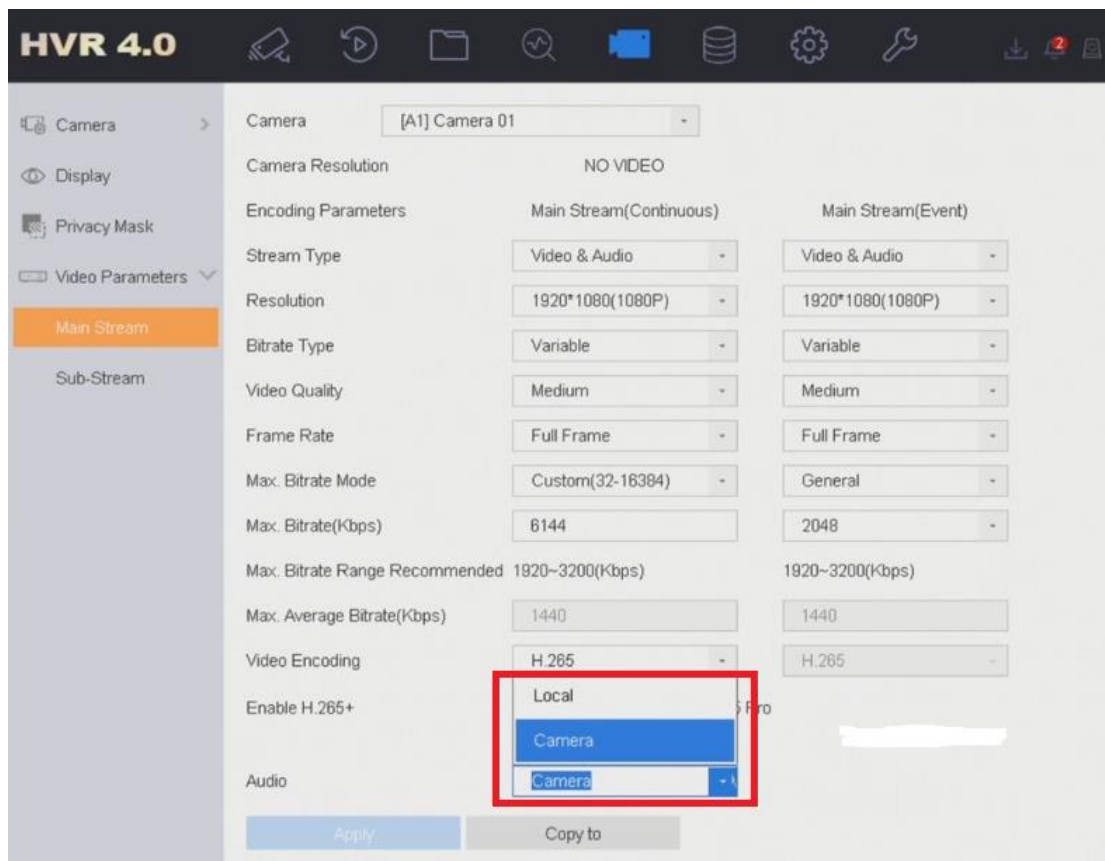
HVR 4.0

2

Camera

Display

Privacy Mask

Video Parameters

Main Stream

Sub-Stream

| Camera | [A1] Camera 01 | |
|---|---|---|
| Camera Resolution | NO VIDEO | |
| Encoding Parameters | Main Stream(Continuous) | Main Stream(Event) |
| Stream Type | Video & Audio | Video & Audio |
| Resolution | 1920*1080(1080P) | 1920*1080(1080P) |
| Bitrate Type | Variable | Variable |
| Video Quality | Medium | Medium |
| Frame Rate | Full Frame | Full Frame |
| Max. Bitrate Mode | Custom(32-16384) | General |
| Max. Bitrate(Kbps) | 6144 | 2048 |
| Max. Bitrate Range Recommended | 1920~3200(Kbps) | 1920~3200(Kbps) |
| Max. Average Bitrate(Kbps) | 1440 | 1440 |
| Video Encoding | H.265 | H.265 |
| Enable H.265+ | | |
| Audio | Camera | |

Local

Camera

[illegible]5 Pro

Apply

Copy to